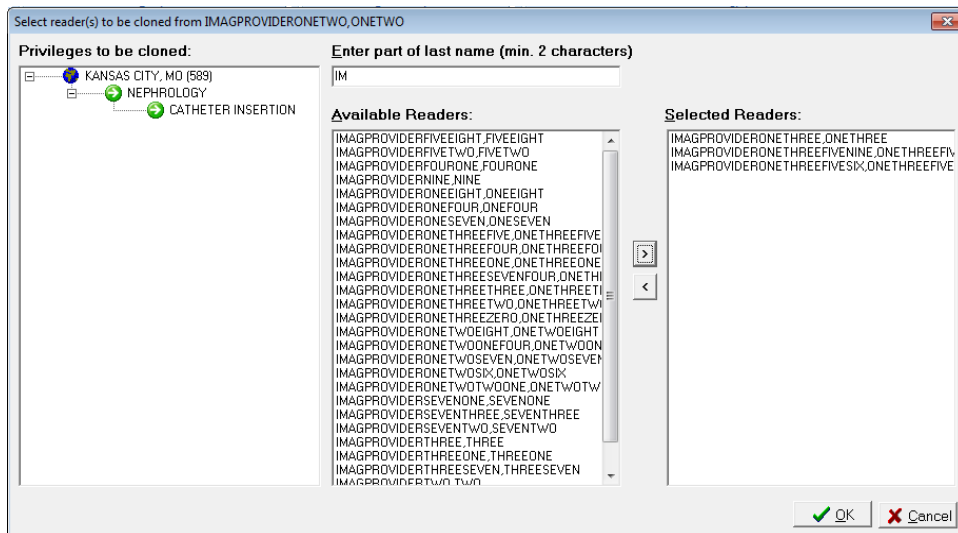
Select reader(s) to be cloned from IMAGPROVIDERONETWO,ONETWO

Privileges to be cloned:

KANSAS CITY, MO (589)
NEPHROLOGY
CATHETER INSERTION

Enter part of last name (min. 2 characters)

IM

Available Readers:

IMAGPROVIDERFIVEEIGHT,FIVEEIGHT
IMAGPROVIDERFIVETWO,FIVETWO
IMAGPROVIDERFOURONE,FOURONE
IMAGPROVIDERNINE,NINE
IMAGPROVIDERONEEIGHT,ONEEIGHT
IMAGPROVIDERONEFOUR,ONEFOUR
IMAGPROVIDERONESEVEN,ONESEVEN
IMAGPROVIDERONETHREEFIVE,ONETHREEFIVE
IMAGPROVIDERONETHREEFOUR,ONETHREEFO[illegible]
IMAGPROVIDERONETHREEONE,ONETHREEONE
IMAGPROVIDERONETHREESEVENFOUR,ONETH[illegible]
IMAGPROVIDERONETHREETHREE,ONETHREET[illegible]
IMAGPROVIDERONETHREETWO,ONETHREETW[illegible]
IMAGPROVIDERONETHREEZERO,ONETHREEZE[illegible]
IMAGPROVIDERONETWOEIGHT,ONETWOEIGHT
IMAGPROVIDERONETWOONEFOUR,ONETWOON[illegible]
IMAGPROVIDERONETWOSEVEN,ONETWOSEVEN
IMAGPROVIDERONETWOSIX,ONETWOSIX
IMAGPROVIDERONETWOTWOONE,ONETWOTW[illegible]
IMAGPROVIDERSEVENONE,SEVENONE
IMAGPROVIDERSEVENTHREE,SEVENTHREE
IMAGPROVIDERSEVENTWO,SEVENTWO
IMAGPROVIDERTHREE,THREE
IMAGPROVIDERTHREEONE,THREEONE
IMAGPROVIDERTHREESEVEN,THREESEVEN
IMAGPROVIDERTWO,TWO

>
<

Selected Readers:

IMAGPROVIDERONETHREE,ONETHREE
IMAGPROVIDERONETHREEFIVENINE,ONETHREEFIV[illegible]
IMAGPROVIDERONETHREEFIVESIX,ONETHREEFIVE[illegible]

OK
Cancel